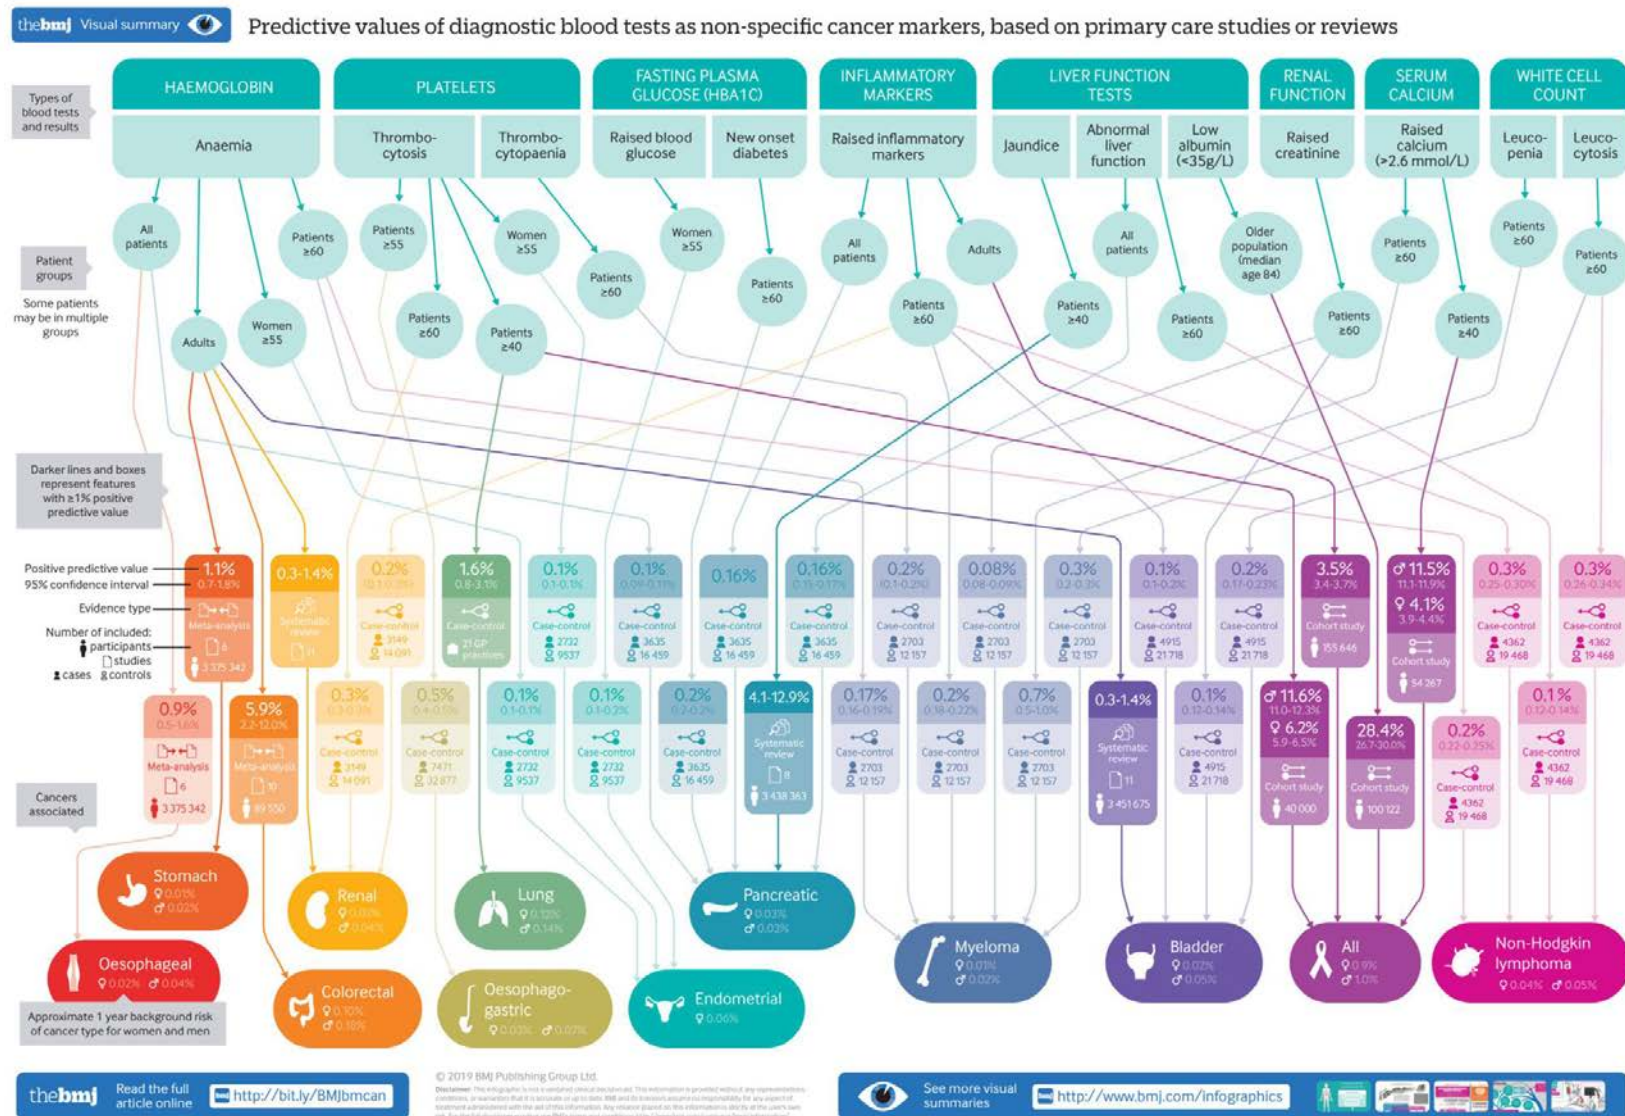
thebmj Visual summary

Predictive values of diagnostic blood tests as non-specific cancer markers, based on primary care studies or reviews

Types of blood tests and results

HAEMOGLOBIN | PLATELETS | FASTING PLASMA GLUCOSE (HBA1C) | INFLAMMATORY MARKERS | LIVER FUNCTION TESTS | RENAL FUNCTION | SERUM CALCIUM | WHITE CELL COUNT

Anaemia | Thrombocytosis | Thrombocytopaenia | Raised blood glucose | New onset diabetes | Raised inflammatory markers | Jaundice | Abnormal liver function | Low albumin (<35g/L) | Raised creatinine | Raised calcium (>2.6 mmol/L) | Leucopenia | Leucocytosis

Patient groups

Some patients may be in multiple groups

All patients | Patients ≥60 | Patients ≥55 | Women ≥55 | Patients ≥60 | Women ≥55 | Patients ≥60 | All patients | Adults | All patients | Older population (median age 84) | Patients ≥60 | Patients ≥60

Adults | Women ≥55 | Patients ≥60 | Patients ≥40 | Patients ≥60 | Patients ≥60 | Patients ≥40 | Patients ≥60 | Patients ≥60 | Patients ≥40

Darker lines and boxes represent features with ≥1% positive predictive value

Positive predictive value
95% confidence interval
Evidence type
Number of included:
participants
studies
cases controls

1.1% 0.7-1.8% Meta-analysis 6 3 375 342
0.3-1.4% Systematic review 11
0.2% 0.1-0.3% Case-control 3149 14 091
1.6% 0.8-3.1% Case-control 21 GP practices
0.1% 0.1-0.1% Case-control 2732 9537
0.1% 0.09-0.11% Case-control 3635 16 459
0.16% Case-control 3635 16 459
0.16% 0.15-0.17% Case-control 3635 16 459
0.2% (0.1-0.2%) Case-control 2703 12 157
0.08% 0.08-0.09% Case-control 2703 12 157
0.3% 0.2-0.3% Case-control 2703 12 157
0.1% 0.1-0.2% Case-control 4915 21 718
0.2% 0.17-0.23% Case-control 4915 21 718
3.5% 3.4-3.7% Cohort study 155 646
♂ 11.5% 11.1-11.9% ♀ 4.1% 3.9-4.4% Cohort study 54 267
0.3% 0.25-0.30% Case-control 4362 19 468
0.3% 0.26-0.34% Case-control 4362 19 468

0.9% 0.5-1.6% Meta-analysis 6 3 375 342
5.9% 2.2-12.0% Meta-analysis 10 89 550
0.3% 0.3-0.3% Case-control 3149 14 091
0.5% 0.4-0.5% Case-control 7471 32 877
0.1% 0.1-0.1% Case-control 2732 9537
0.1% 0.1-0.2% Case-control 2732 9537
0.2% 0.2-0.2% Case-control 3635 16 459
4.1-12.9% Systematic review 8 3 438 363
0.17% 0.16-0.19% Case-control 2703 12 157
0.2% 0.18-0.22% Case-control 2703 12 157
0.7% 0.5-1.0% Case-control 2703 12 157
0.3-1.4% Systematic review 11 3 451 675
0.1% 0.12-0.14% Case-control 4915 21 718
♂ 11.6% 11.0-12.3% ♀ 6.2% 5.9-6.5% Cohort study 40 000
28.4% 26.7-30.0% Cohort study 100 122
0.2% 0.22-0.25% Case-control 4362 19 468
0.1% 0.12-0.14% Case-control 4362 19 468

Cancers associated

Stomach ♀ 0.01% ♂ 0.02%
Renal ♀ 0.02% ♂ 0.04%
Lung ♀ 0.12% ♂ 0.14%
Pancreatic ♀ 0.03% ♂ 0.03%
Oesophageal ♀ 0.02% ♂ 0.04%
Colorectal ♀ 0.10% ♂ 0.18%
Oesophago-gastric ♀ 0.03% ♂ 0.07%
Endometrial ♀ 0.06%
Myeloma ♀ 0.01% ♂ 0.02%
Bladder ♀ 0.02% ♂ 0.05%
All ♀ 0.9% ♂ 1.0%
Non-Hodgkin lymphoma ♀ 0.04% ♂ 0.05%

Approximate 1 year background risk of cancer type for women and men

thebmj Read the full article online http://bit.ly/BMJbmcan

© 2019 BMJ Publishing Group Ltd.
Disclaimer: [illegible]

See more visual summaries http://www.bmj.com/infographics